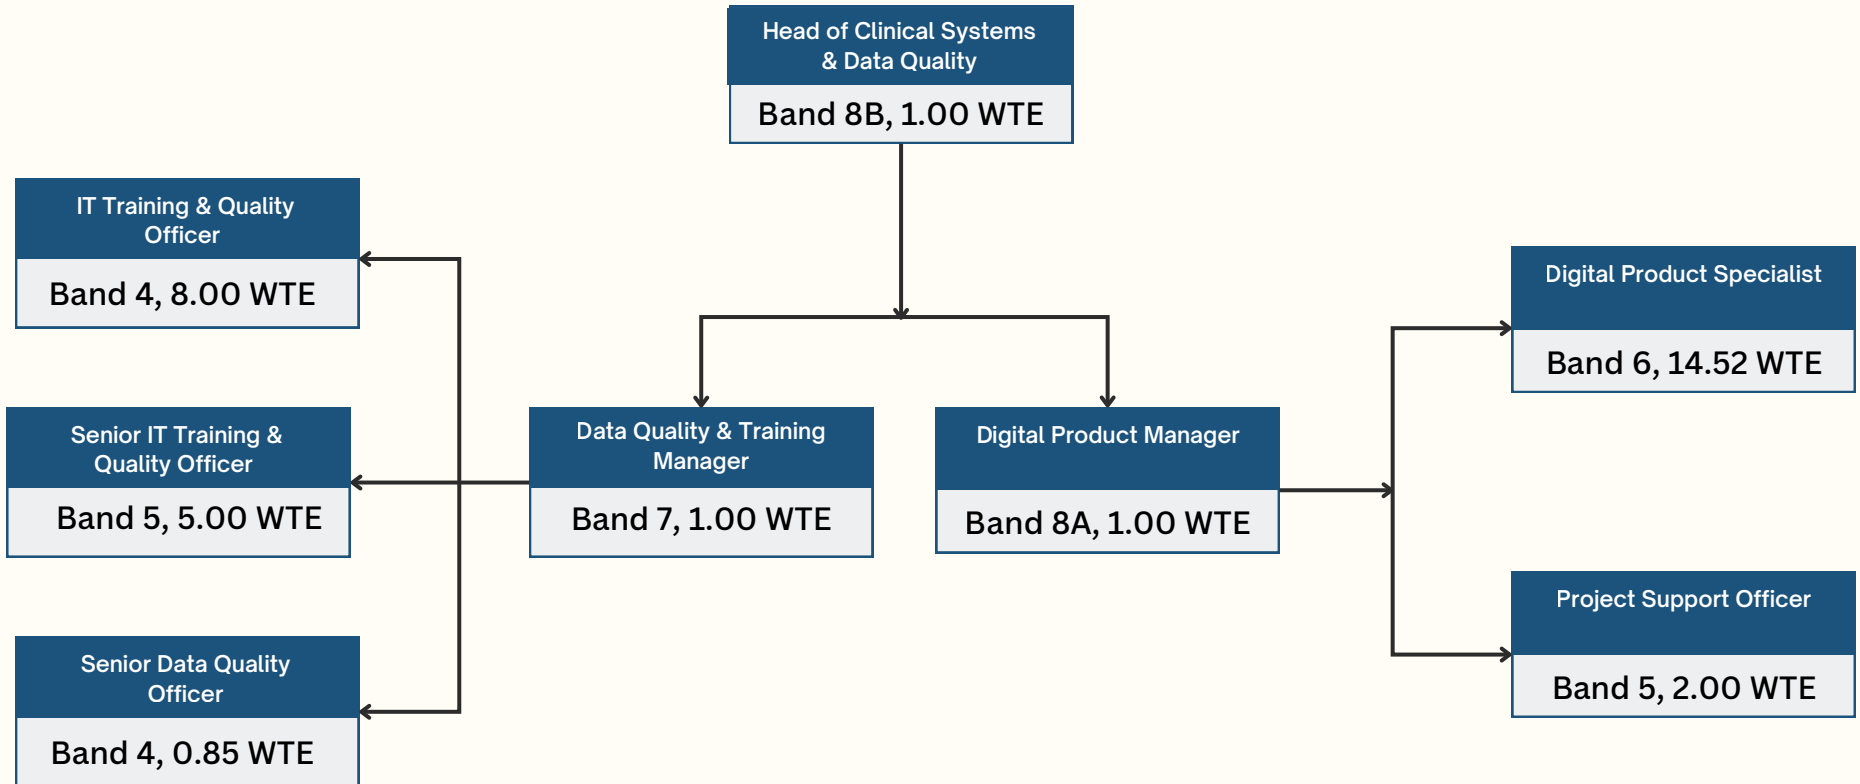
Head of Clinical Systems & Data Quality
Band 8B, 1.00 WTE

IT Training & Quality Officer
Band 4, 8.00 WTE

Senior IT Training & Quality Officer
Band 5, 5.00 WTE

Senior Data Quality Officer
Band 4, 0.85 WTE

Data Quality & Training Manager
Band 7, 1.00 WTE

Digital Product Manager
Band 8A, 1.00 WTE

Digital Product Specialist
Band 6, 14.52 WTE

Project Support Officer
Band 5, 2.00 WTE